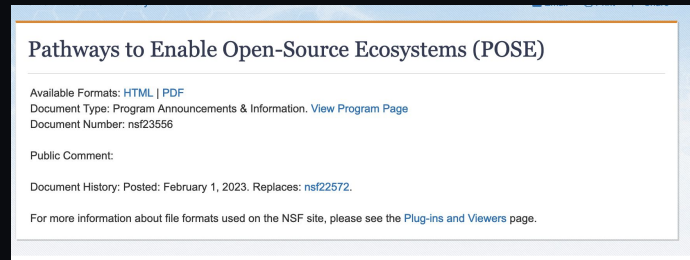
Pathways to Enable Open-Source Ecosystems (POSE)

Available Formats: HTML | PDF
Document Type: Program Announcements & Information. View Program Page
Document Number: nsf23556

Public Comment:

Document History: Posted: February 1, 2023. Replaces: nsf22572.

For more information about file formats used on the NSF site, please see the Plug-ins and Viewers page.